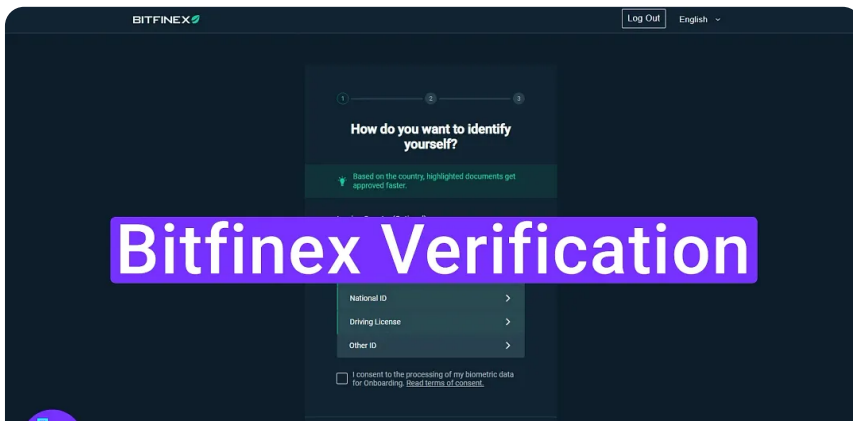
BITFINEX

Log Out

English

1

2

3

How do you want to identify yourself?

Based on the country, highlighted documents get approved faster.

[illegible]

Bitfinex Verification

National ID

Driving License

Other ID

I consent to the processing of my biometric data for Onboarding. Read terms of consent.